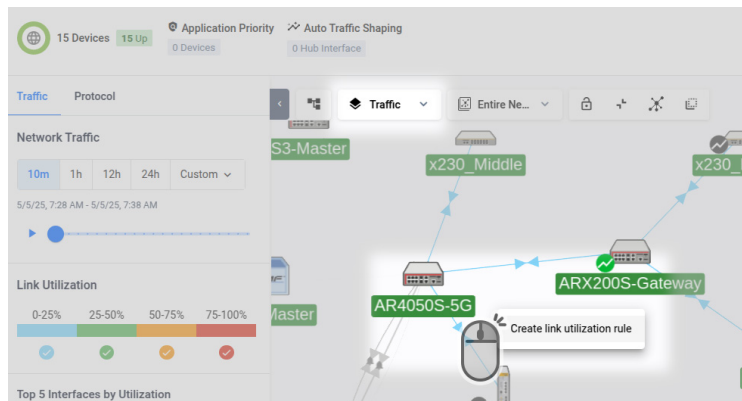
15 Devices 15 Up

Application Priority
0 Devices

Auto Traffic Shaping
0 Hub Interface

Traffic Protocol

Network Traffic

10m 1h 12h 24h Custom

5/5/25, 7:28 AM - 5/5/25, 7:38 AM

Link Utilization

0-25% 25-50% 50-75% 75-100%

Top 5 Interfaces by Utilization

Traffic

Entire Ne...

S3-Master

x230_Middle

x230_

Master

AR4050S-5G

ARX200S-Gateway

Create link utilization rule